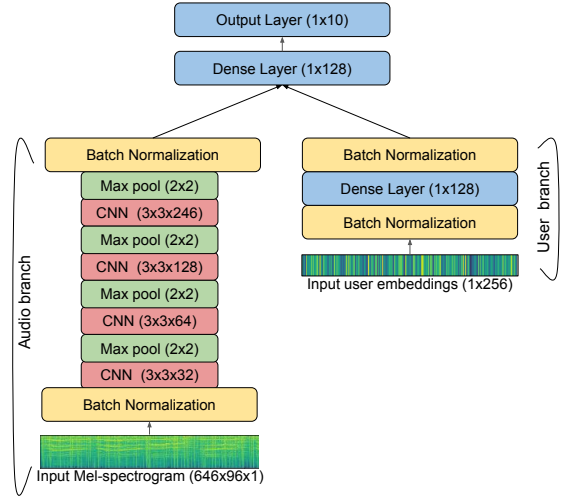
Output Layer (1x10)

Dense Layer (1x128)

Batch Normalization
Max pool (2x2)
CNN (3x3x246)
Max pool (2x2)
CNN (3x3x128)
Max pool (2x2)
CNN (3x3x64)
Max pool (2x2)
CNN (3x3x32)
Batch Normalization
Input Mel-spectrogram (646x96x1)

Audio branch

Batch Normalization
Dense Layer (1x128)
Batch Normalization
Input user embeddings (1x256)

User branch